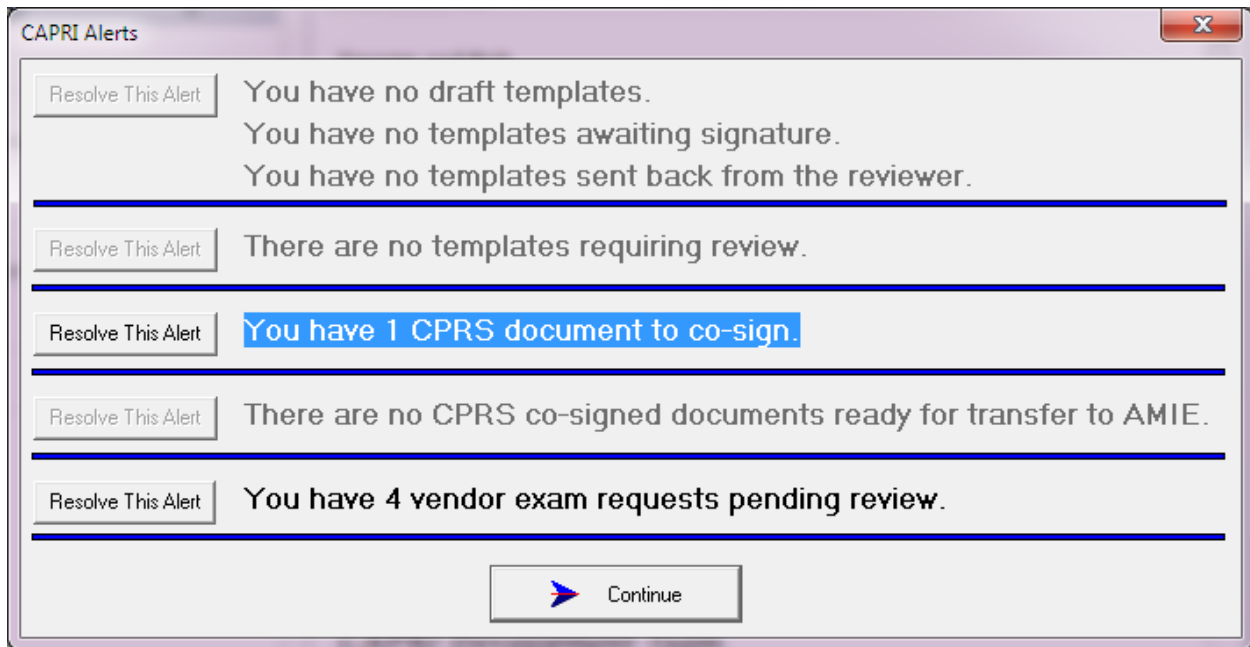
CAPRI Alerts

Resolve This Alert

You have no draft templates.
You have no templates awaiting signature.
You have no templates sent back from the reviewer.

Resolve This Alert

There are no templates requiring review.

Resolve This Alert

You have 1 CPRS document to co-sign.

Resolve This Alert

There are no CPRS co-signed documents ready for transfer to AMIE.

Resolve This Alert

You have 4 vendor exam requests pending review.

Continue